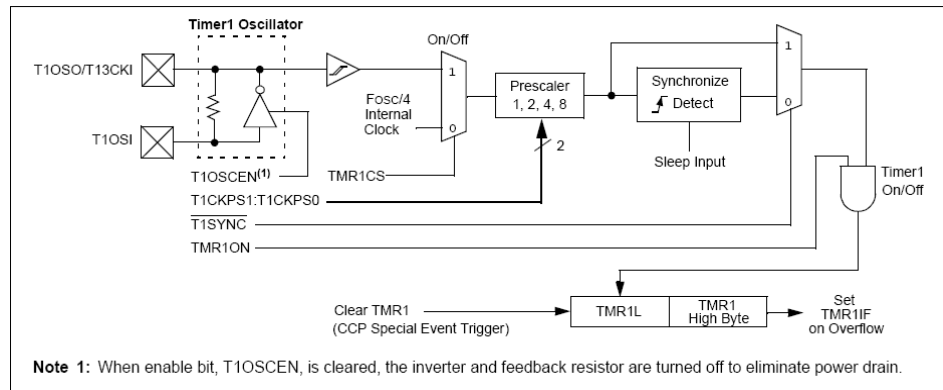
Timer1 Oscillator

T1OSO/T13CKI

T1OSI

On/Off

1

0

Fosc/4 Internal Clock

Prescaler 1, 2, 4, 8

2

Synchronize Detect

Sleep Input

1

0

Timer1 On/Off

T1OSCEN$^{(1)}$

TMR1CS

T1CKPS1:T1CKPS0

$\overline{\text{T1SYNC}}$

TMR1ON

Clear TMR1 (CCP Special Event Trigger)

TMR1L

TMR1 High Byte

Set TMR1IF on Overflow

Note 1: When enable bit, T1OSCEN, is cleared, the inverter and feedback resistor are turned off to eliminate power drain.